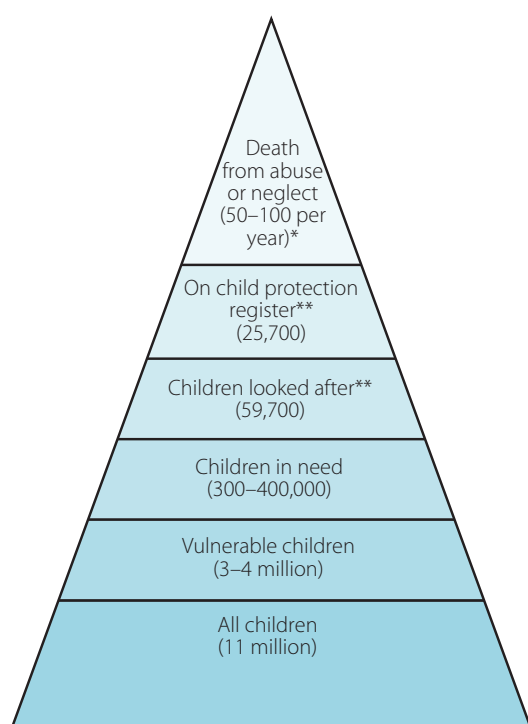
Death from abuse or neglect (50–100 per year)*

On child protection register** (25,700)

Children looked after** (59,700)

Children in need (300–400,000)

Vulnerable children (3–4 million)

All children (11 million)